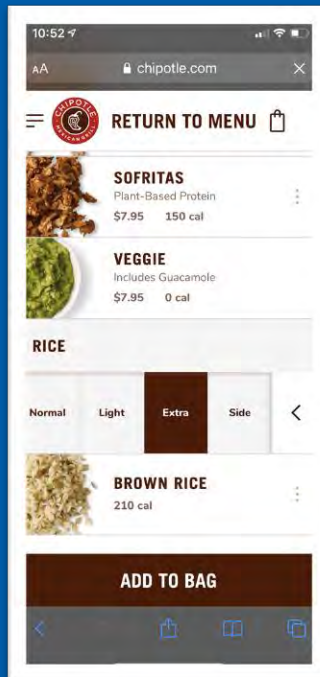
10:52

AA chipotle.com ×

CHIPOTLE MEXICAN GRILL

RETURN TO MENU

SOFRITAS
Plant-Based Protein
$7.95 150 cal

VEGGIE
Includes Guacamole
$7.95 0 cal

RICE

Normal Light Extra Side <

BROWN RICE
210 cal

ADD TO BAG